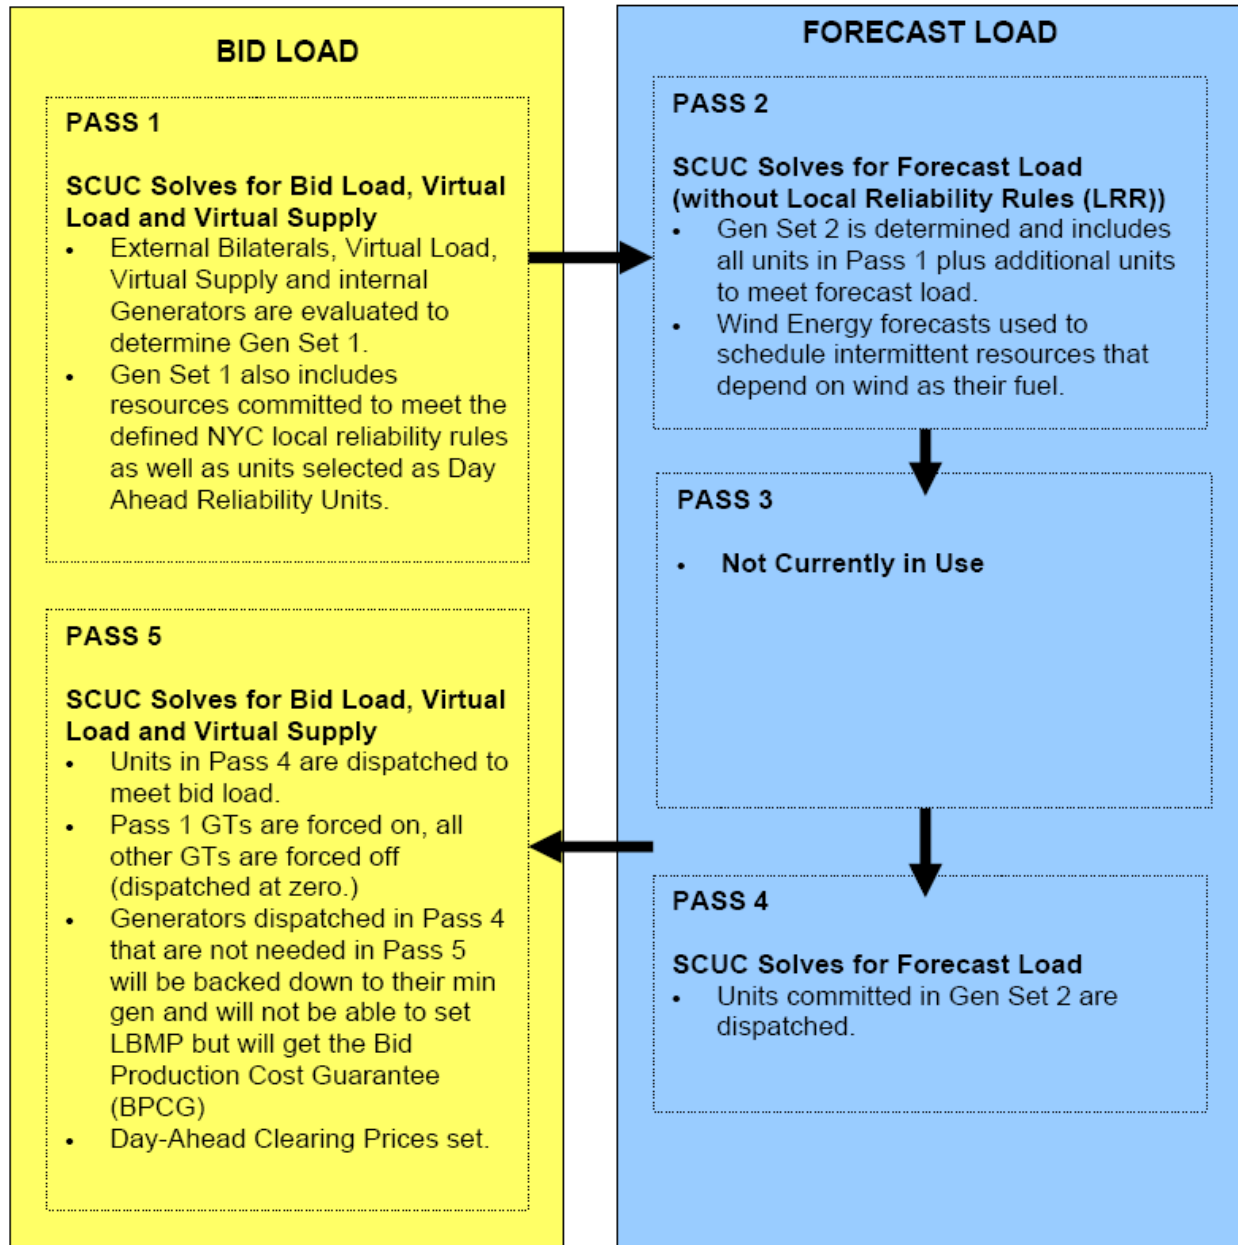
BID LOAD

PASS 1

SCUC Solves for Bid Load, Virtual Load and Virtual Supply

- External Bilaterals, Virtual Load, Virtual Supply and internal Generators are evaluated to determine Gen Set 1.
- Gen Set 1 also includes resources committed to meet the defined NYC local reliability rules as well as units selected as Day Ahead Reliability Units.

PASS 5

SCUC Solves for Bid Load, Virtual Load and Virtual Supply

- Units in Pass 4 are dispatched to meet bid load.
- Pass 1 GTs are forced on, all other GTs are forced off (dispatched at zero.)
- Generators dispatched in Pass 4 that are not needed in Pass 5 will be backed down to their min gen and will not be able to set LBMP but will get the Bid Production Cost Guarantee (BPCG)
- Day-Ahead Clearing Prices set.

FORECAST LOAD

PASS 2

SCUC Solves for Forecast Load (without Local Reliability Rules (LRR))

- Gen Set 2 is determined and includes all units in Pass 1 plus additional units to meet forecast load.
- Wind Energy forecasts used to schedule intermittent resources that depend on wind as their fuel.

PASS 3

- Not Currently in Use

PASS 4

SCUC Solves for Forecast Load

- Units committed in Gen Set 2 are dispatched.